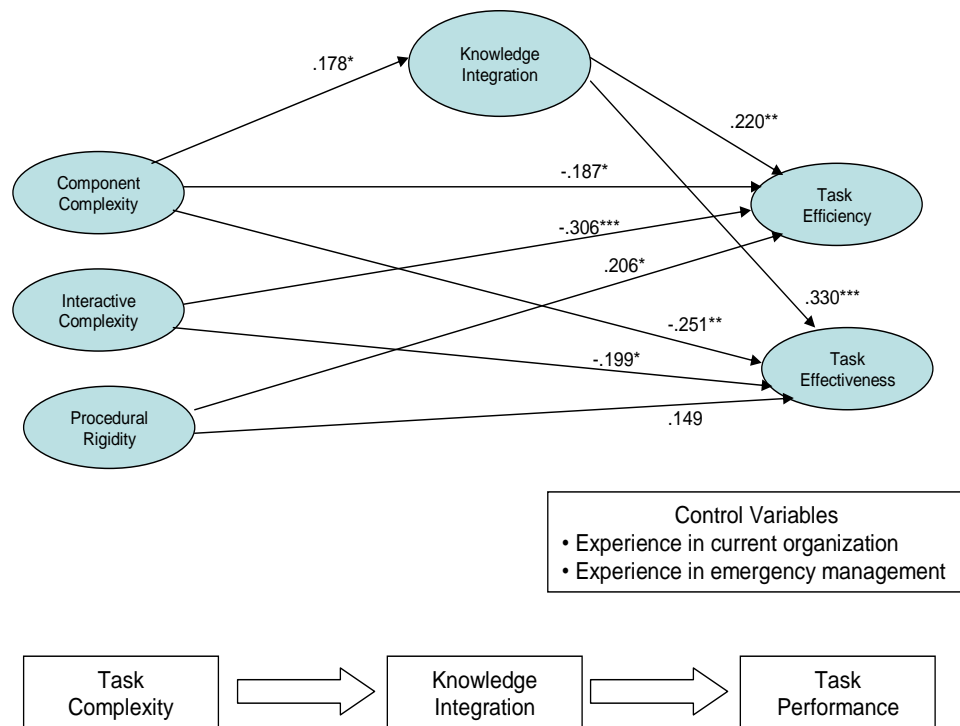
Knowledge Integration

.178*

.220**

Component Complexity

-.187*

Task Efficiency

-.306***

.206*

Interactive Complexity

.330***

-.251**

-.199*

Task Effectiveness

Procedural Rigidity

.149

Control Variables
• Experience in current organization
• Experience in emergency management

Task Complexity

Knowledge Integration

Task Performance